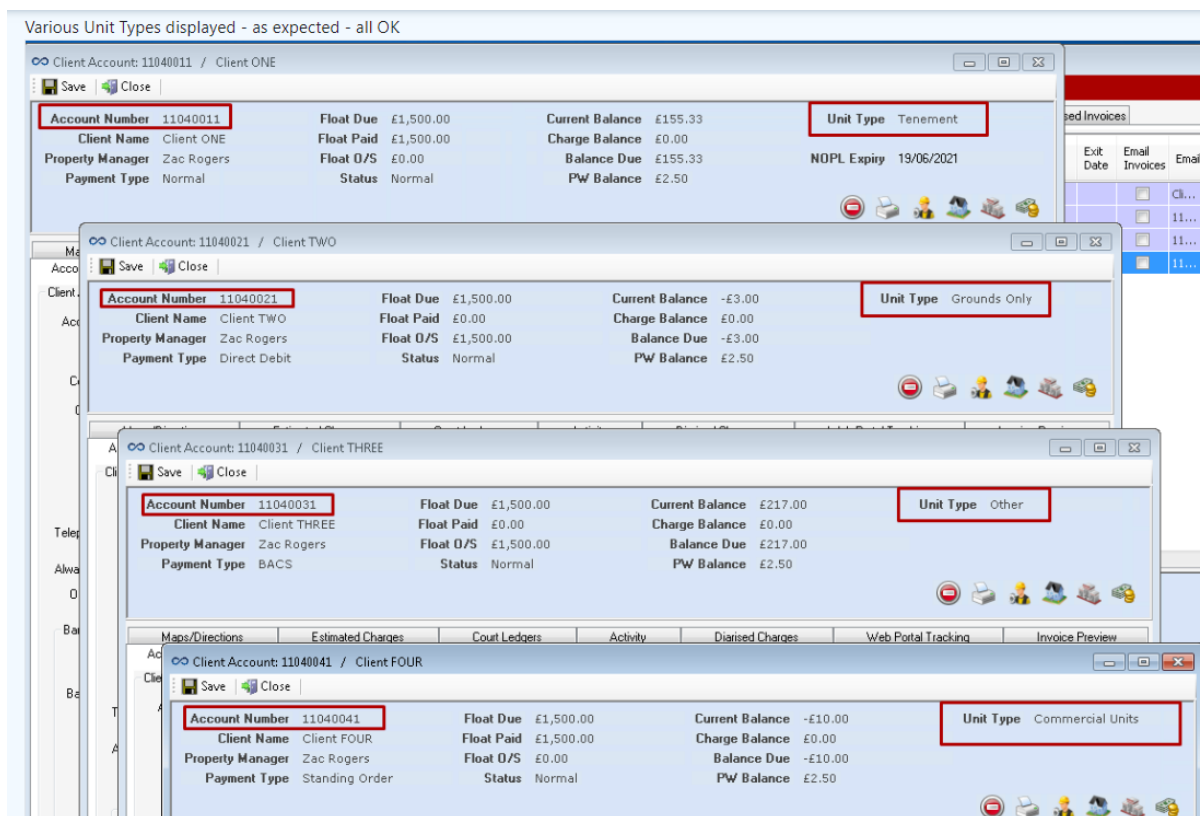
Various Unit Types displayed - as expected - all OK

Client Account: 11040011 / Client ONE

Save Close

Account Number 11040011
Client Name Client ONE
Property Manager Zac Rogers
Payment Type Normal
Float Due £1,500.00
Float Paid £1,500.00
Float O/S £0.00
Status Normal
Current Balance £155.33
Charge Balance £0.00
Balance Due £155.33
PW Balance £2.50
Unit Type Tenement
NOPL Expiry 19/06/2021

sed Invoices
Exit Date
Email Invoices
Emai
Cli...
11...
11...
11...

Client Account: 11040021 / Client TWO

Save Close

Account Number 11040021
Client Name Client TWO
Property Manager Zac Rogers
Payment Type Direct Debit
Float Due £1,500.00
Float Paid £0.00
Float O/S £1,500.00
Status Normal
Current Balance -£3.00
Charge Balance £0.00
Balance Due -£3.00
PW Balance £2.50
Unit Type Grounds Only

Client Account: 11040031 / Client THREE

Save Close

Account Number 11040031
Client Name Client THREE
Property Manager Zac Rogers
Payment Type BACS
Float Due £1,500.00
Float Paid £0.00
Float O/S £1,500.00
Status Normal
Current Balance £217.00
Charge Balance £0.00
Balance Due £217.00
PW Balance £2.50
Unit Type Other

Maps/Directions | Estimated Charges | Court Ledgers | Activity | Diarised Charges | Web Portal Tracking | Invoice Preview

Client Account: 11040041 / Client FOUR

Save Close

Account Number 11040041
Client Name Client FOUR
Property Manager Zac Rogers
Payment Type Standing Order
Float Due £1,500.00
Float Paid £1,500.00
Float O/S £0.00
Status Normal
Current Balance -£10.00
Charge Balance £0.00
Balance Due -£10.00
PW Balance £2.50
Unit Type Commercial Units